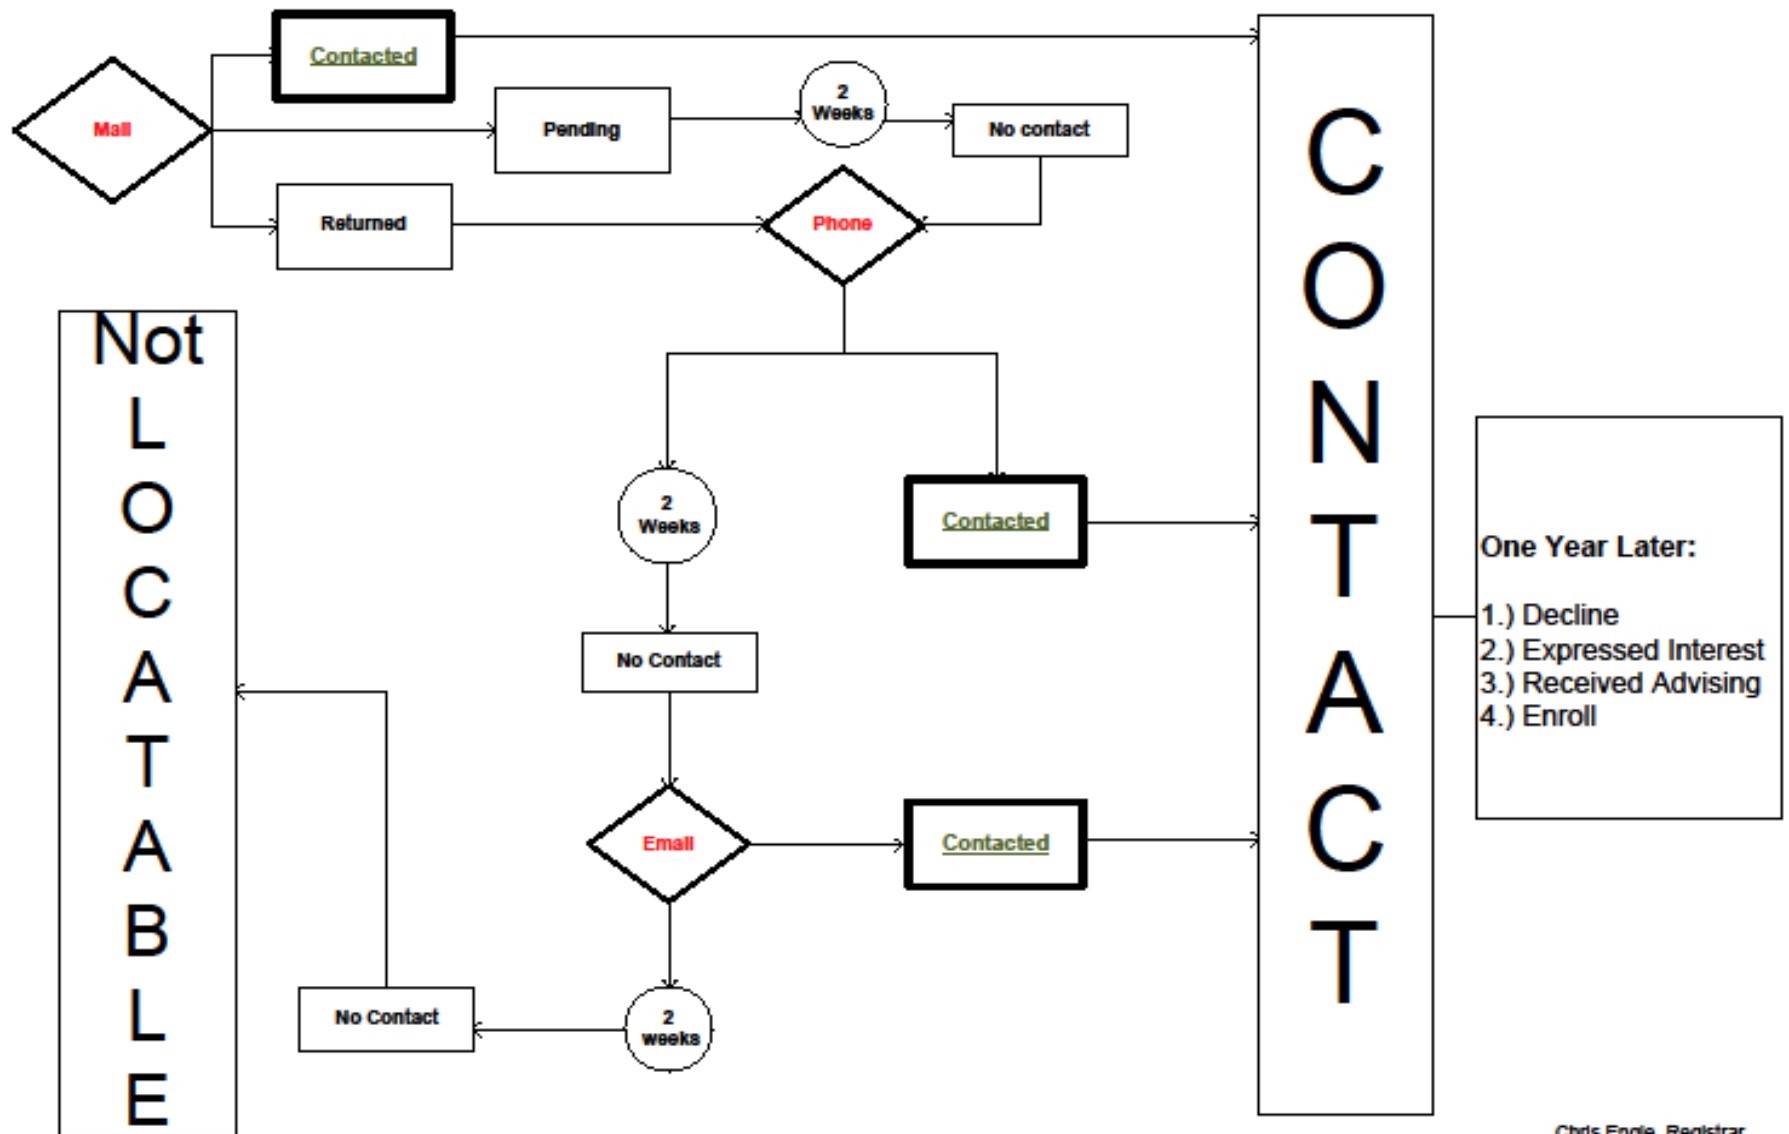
Mail

Contacted

Pending

2 Weeks

No contact

Returned

Phone

Not L O C A T A B L E

2 Weeks

Contacted

No Contact

Email

Contacted

2 weeks

No Contact

C O N T A C T

One Year Later:

1.) Decline
2.) Expressed Interest
3.) Received Advising
4.) Enroll

Chris Engle, Registrar